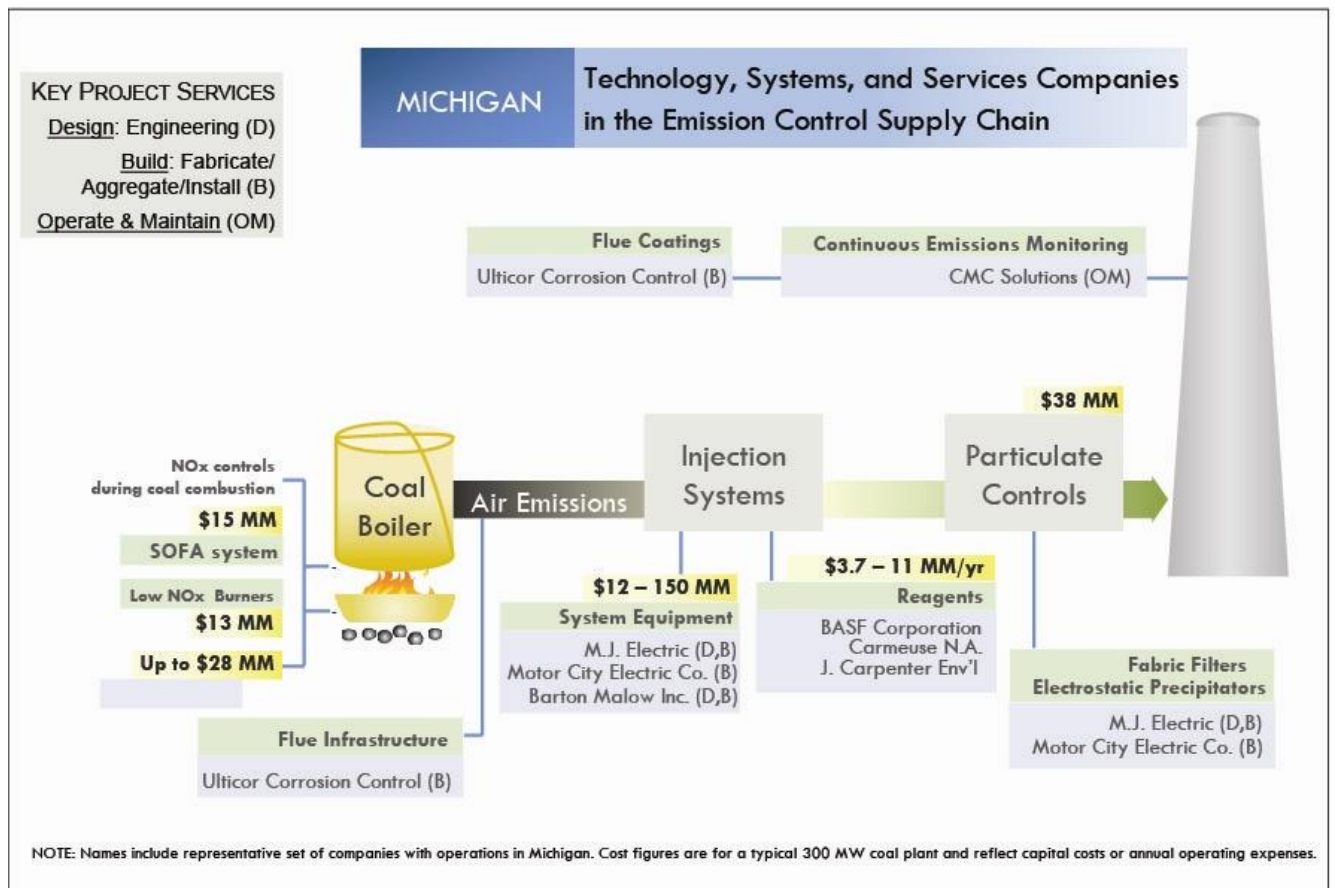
KEY PROJECT SERVICES
Design: Engineering (D)
Build: Fabricate/ Aggregate/Install (B)
Operate & Maintain (OM)

MICHIGAN

Technology, Systems, and Services Companies in the Emission Control Supply Chain

Flue Coatings
Ulticor Corrosion Control (B)

Continuous Emissions Monitoring
CMC Solutions (OM)

$38 MM

NOx controls during coal combustion
$15 MM
SOFA system
Low NOx Burners
$13 MM
Up to $28 MM

Coal Boiler

Air Emissions

Injection Systems

Particulate Controls

$12 – 150 MM
System Equipment
M.J. Electric (D,B)
Motor City Electric Co. (B)
Barton Malow Inc. (D,B)

$3.7 – 11 MM/yr
Reagents
BASF Corporation
Carmeuse N.A.
J. Carpenter Env'l

Fabric Filters
Electrostatic Precipitators
M.J. Electric (D,B)
Motor City Electric Co. (B)

Flue Infrastructure
Ulticor Corrosion Control (B)

NOTE: Names include representative set of companies with operations in Michigan. Cost figures are for a typical 300 MW coal plant and reflect capital costs or annual operating expenses.